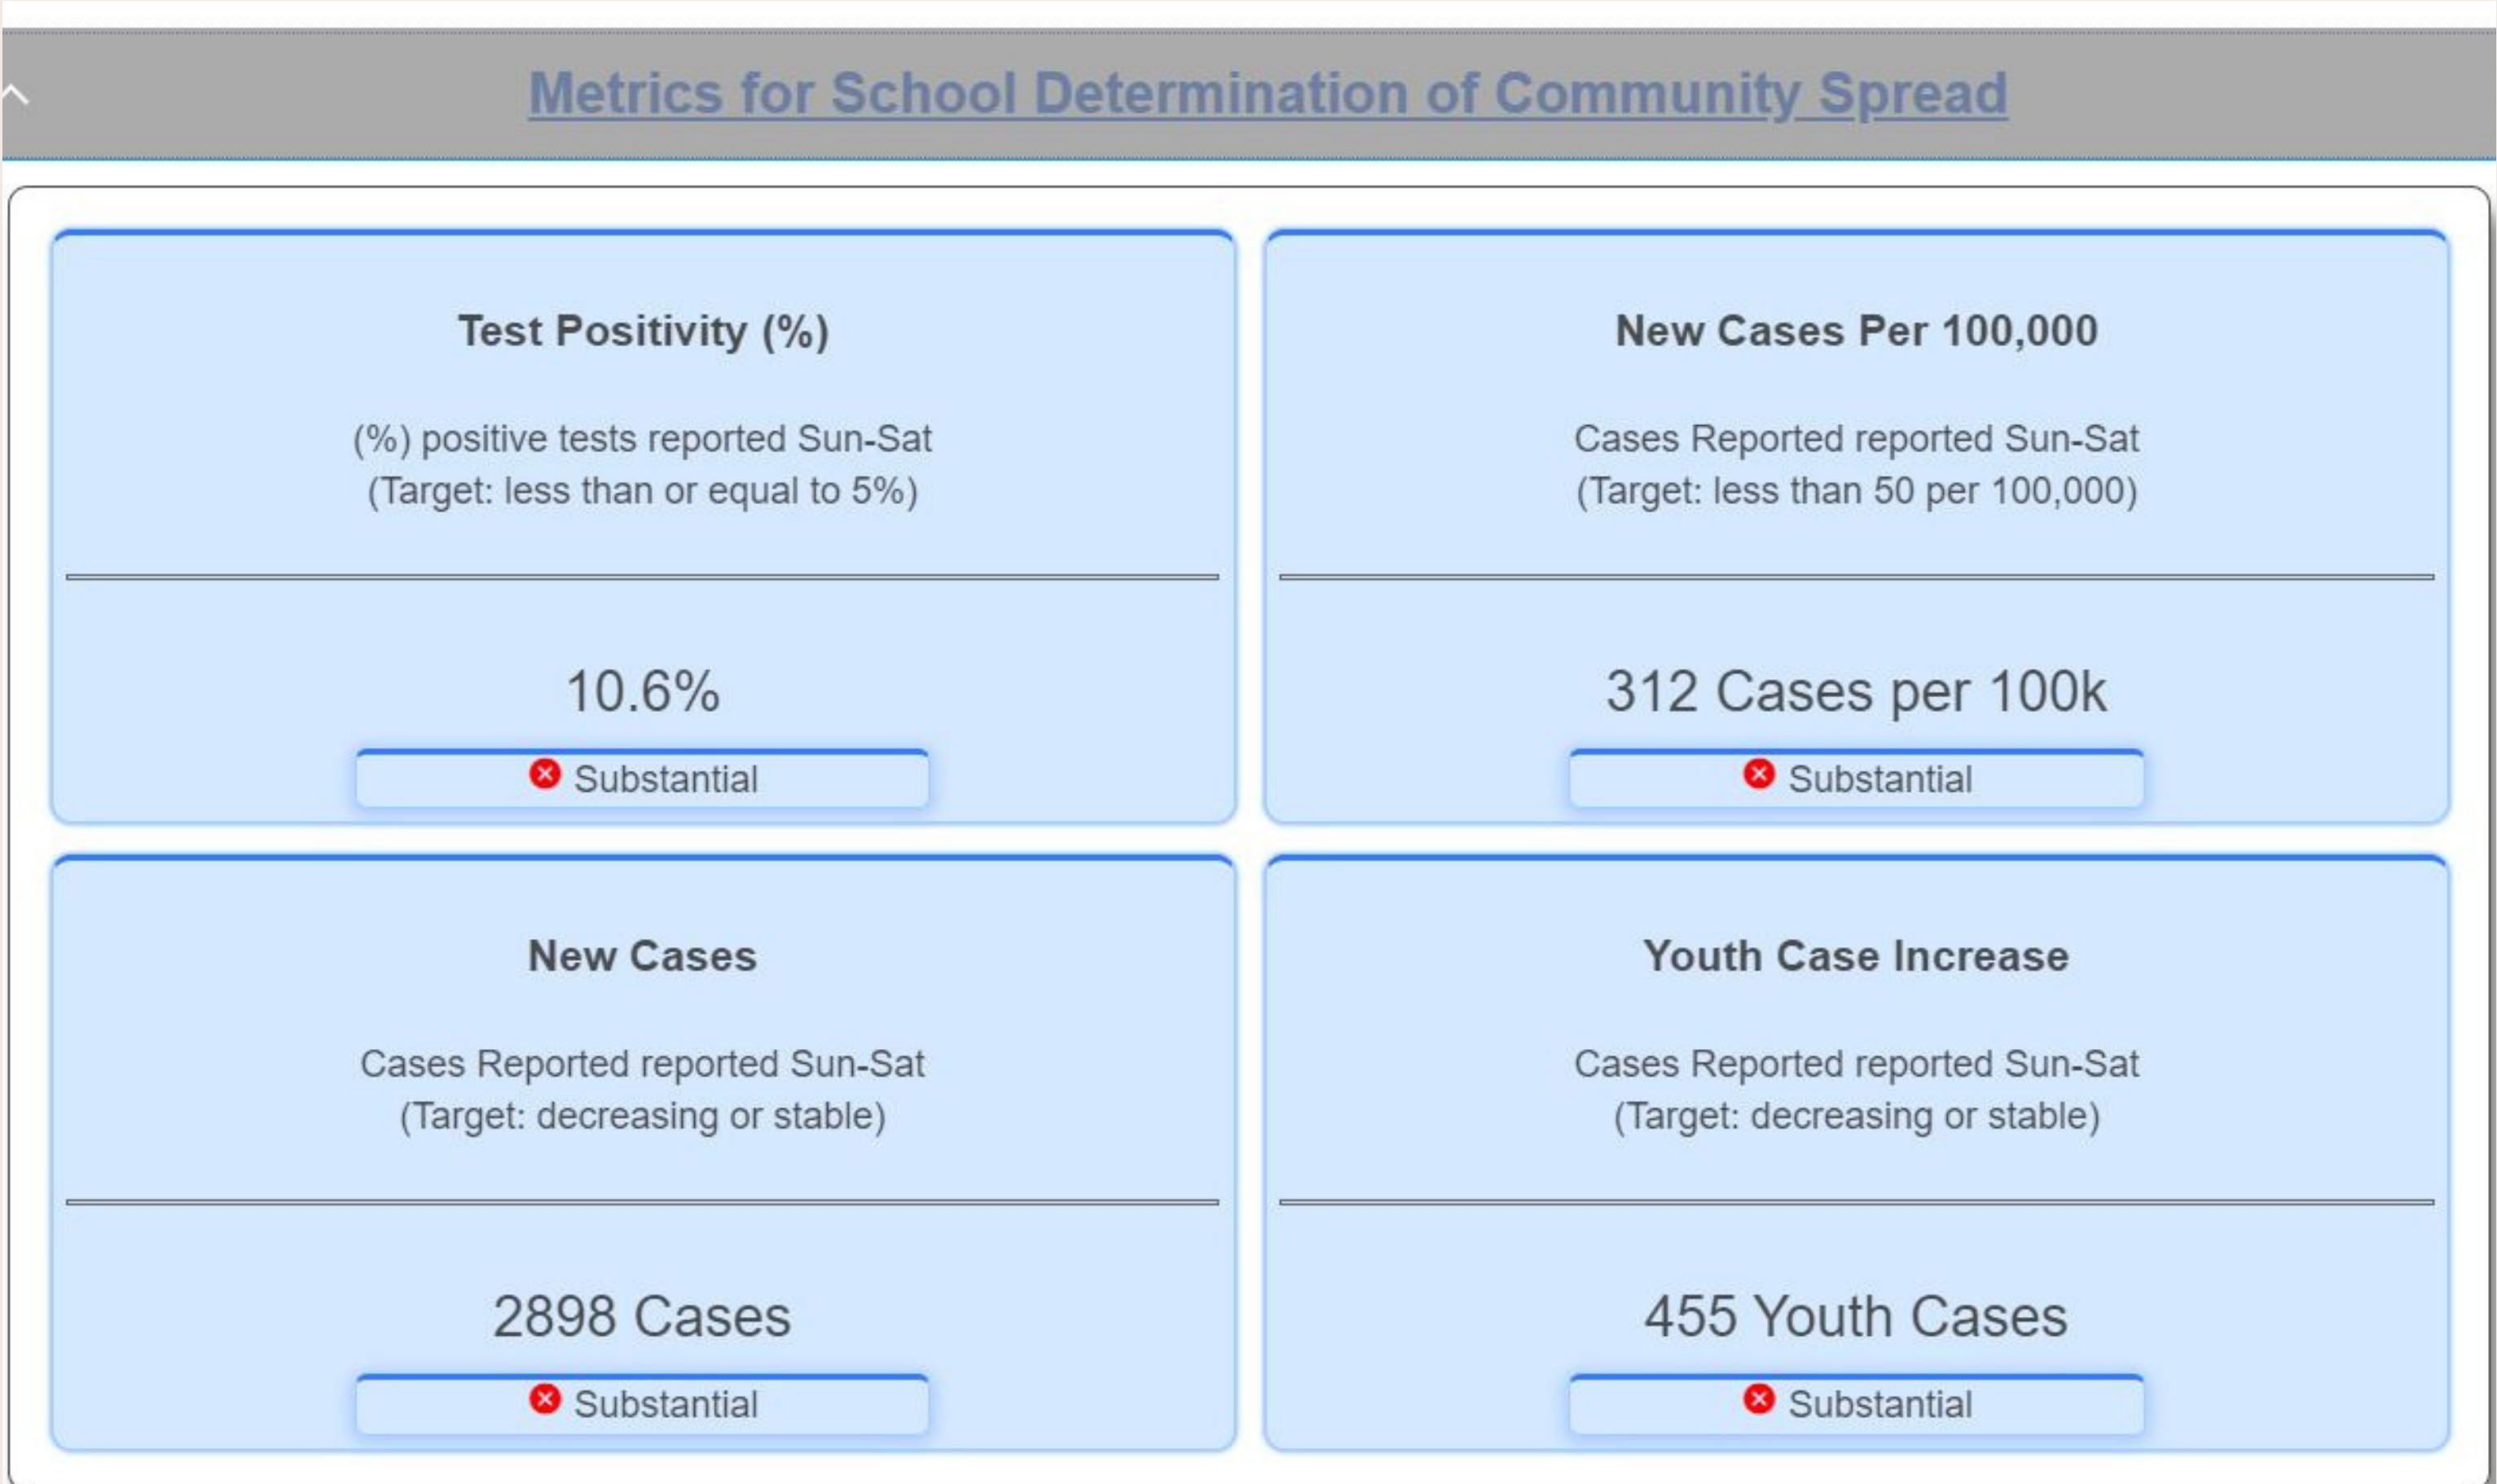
Metrics for School Determination of Community Spread

Test Positivity (%)

(%) positive tests reported Sun-Sat
(Target: less than or equal to 5%)

10.6%

Substantial

New Cases Per 100,000

Cases Reported reported Sun-Sat
(Target: less than 50 per 100,000)

312 Cases per 100k

Substantial

New Cases

Cases Reported reported Sun-Sat
(Target: decreasing or stable)

2898 Cases

Substantial

Youth Case Increase

Cases Reported reported Sun-Sat
(Target: decreasing or stable)

455 Youth Cases

Substantial